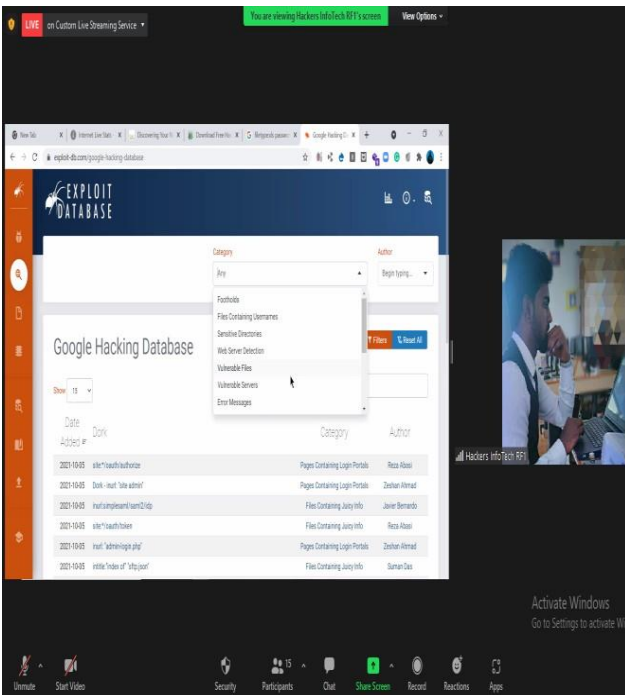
LIVE on Custom Live Streaming Service ▾

You are viewing Hackers InfoTech RFT's screen

View Options ▾

New Tab | Internet Live Stats | Discovering Your | Download Free | Netgear password | Google Hacking D

exploit-db.com/google-hacking-database

EXPLOIT DATABASE

Category

Any

Author

Begin typing...

Footholds
Files Containing Usernames
Sensitive Directories
Web Server Detection
Vulnerable Files
Vulnerable Servers
Error Messages

Google Hacking Database

Filters

Reset All

Show 15

| Date Added | Dork | Category | Author |
|---|---|---|---|
| 2021-10-05 | site:*/oauth/authorize | Pages Containing Login Portals | Reza Abasi |
| 2021-10-05 | Dork - inurl: "site admin" | Pages Containing Login Portals | Zeshan Ahmad |
| 2021-10-05 | inurl:simplesaml/saml2/idp | Files Containing Juicy Info | Javier Bernardo |
| 2021-10-05 | site:*/oauth/token | Files Containing Juicy Info | Reza Abasi |
| 2021-10-05 | inurl: "admin/login.php" | Pages Containing Login Portals | Zeshan Ahmad |
| 2021-10-05 | intitle:"index of" "sftp.json" | Files Containing Juicy Info | Suman Das |

Hackers InfoTech RF1

Activate Windows
Go to Settings to activate W

Unmute Start Video Security Participants 15 Chat Share Screen Record Reactions Apps